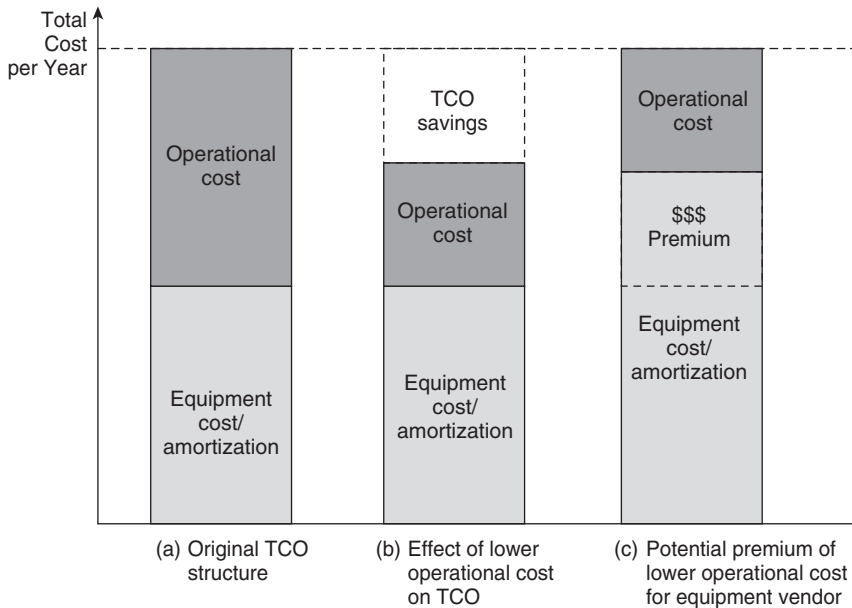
Total Cost per Year

Operational cost

Equipment cost/ amortization

TCO savings

Operational cost

Equipment cost/ amortization

Operational cost

$$$ Premium

Equipment cost/ amortization

(a) Original TCO structure

(b) Effect of lower operational cost on TCO

(c) Potential premium of lower operational cost for equipment vendor